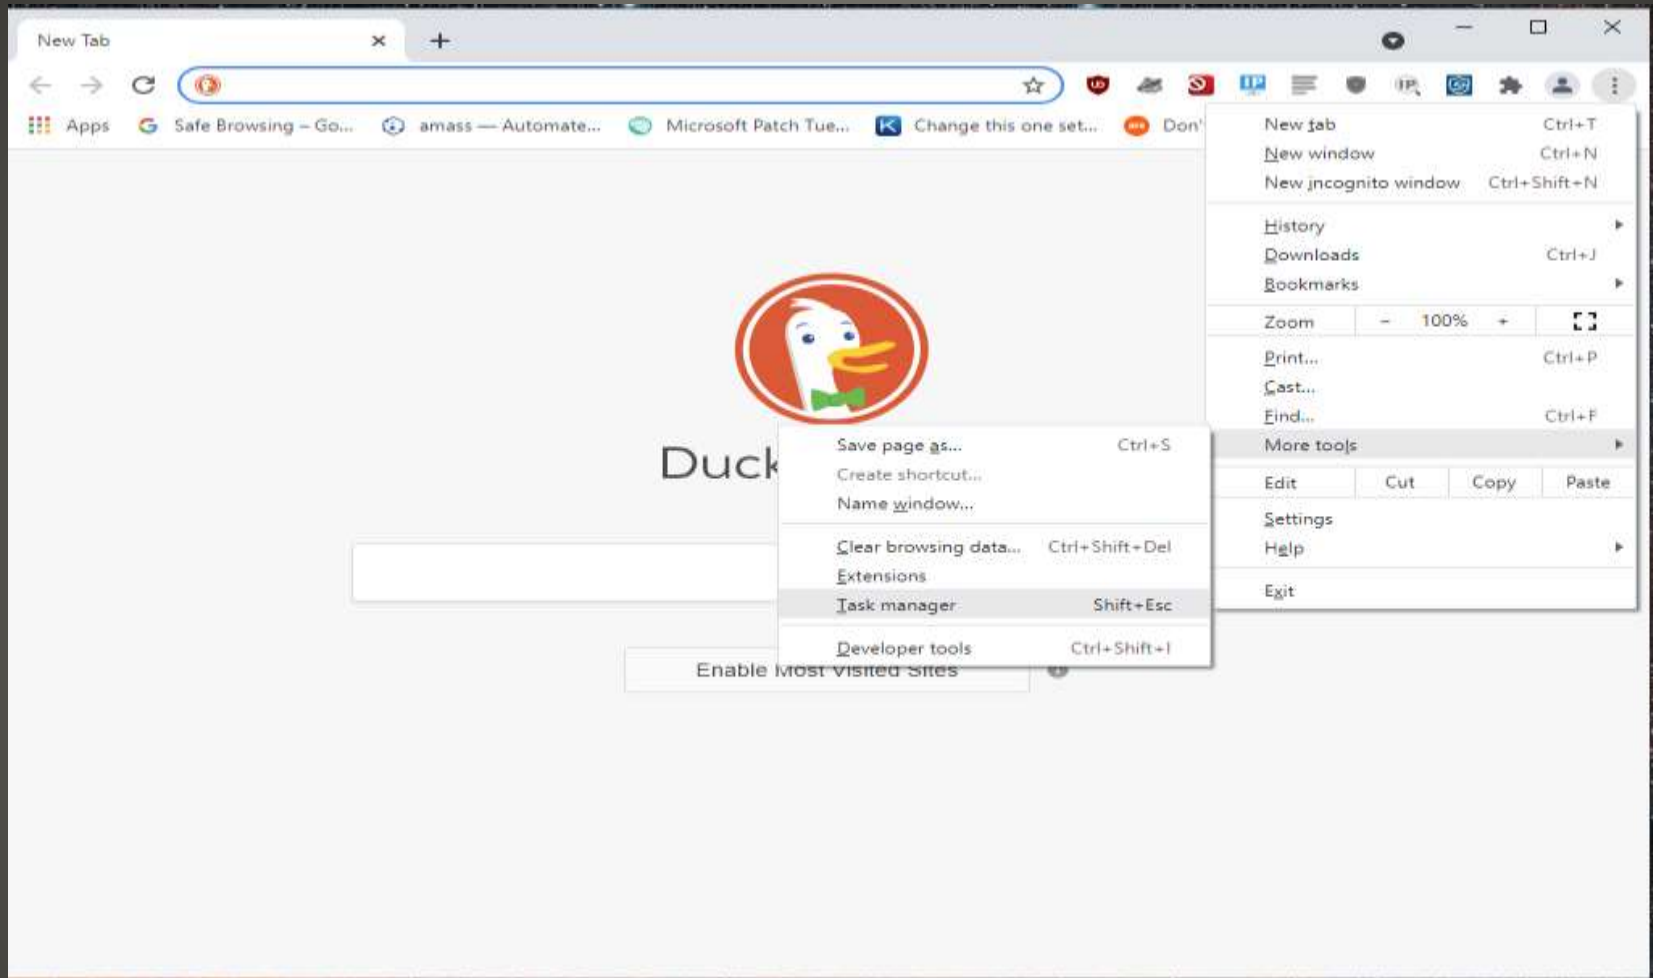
New Tab

Apps Safe Browsing – Go... amass — Automate... Microsoft Patch Tue... Change this one set... Don'

Duck

Enable Most Visited Sites

New tab Ctrl+T
New window Ctrl+N
New incognito window Ctrl+Shift+N
History
Downloads Ctrl+J
Bookmarks
Zoom – 100% +
Print... Ctrl+P
Cast...
Find... Ctrl+F
More tools
Edit Cut Copy Paste
Settings
Help
Exit

Save page as... Ctrl+S
Create shortcut...
Name window...
Clear browsing data... Ctrl+Shift+Del
Extensions
Task manager Shift+Esc
Developer tools Ctrl+Shift+I